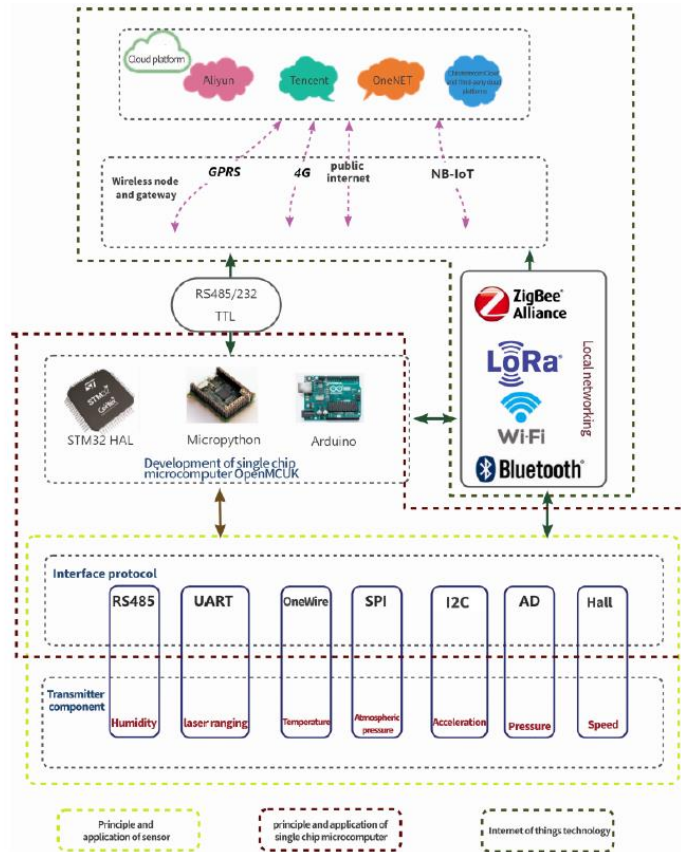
Cloud platform

Aliyun

Tencent

OneNET

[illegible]

Wireless node and gateway

GPRS

4G

public internet

NB-IoT

RS485/232 TTL

ZigBee Alliance

LoRa

Wi-Fi

Bluetooth

Local networking

STM32 HAL

Micropython

Arduino

Development of single chip microcomputer OpenMCUK

Interface protocol

RS485

UART

OneWire

SPI

I2C

AD

Hall

Transmitter component

Humidity

laser ranging

Temperature

Atmospheric pressure

Acceleration

Pressure

Speed

Principle and application of sensor

principle and application of single chip microcomputer

Internet of things technology